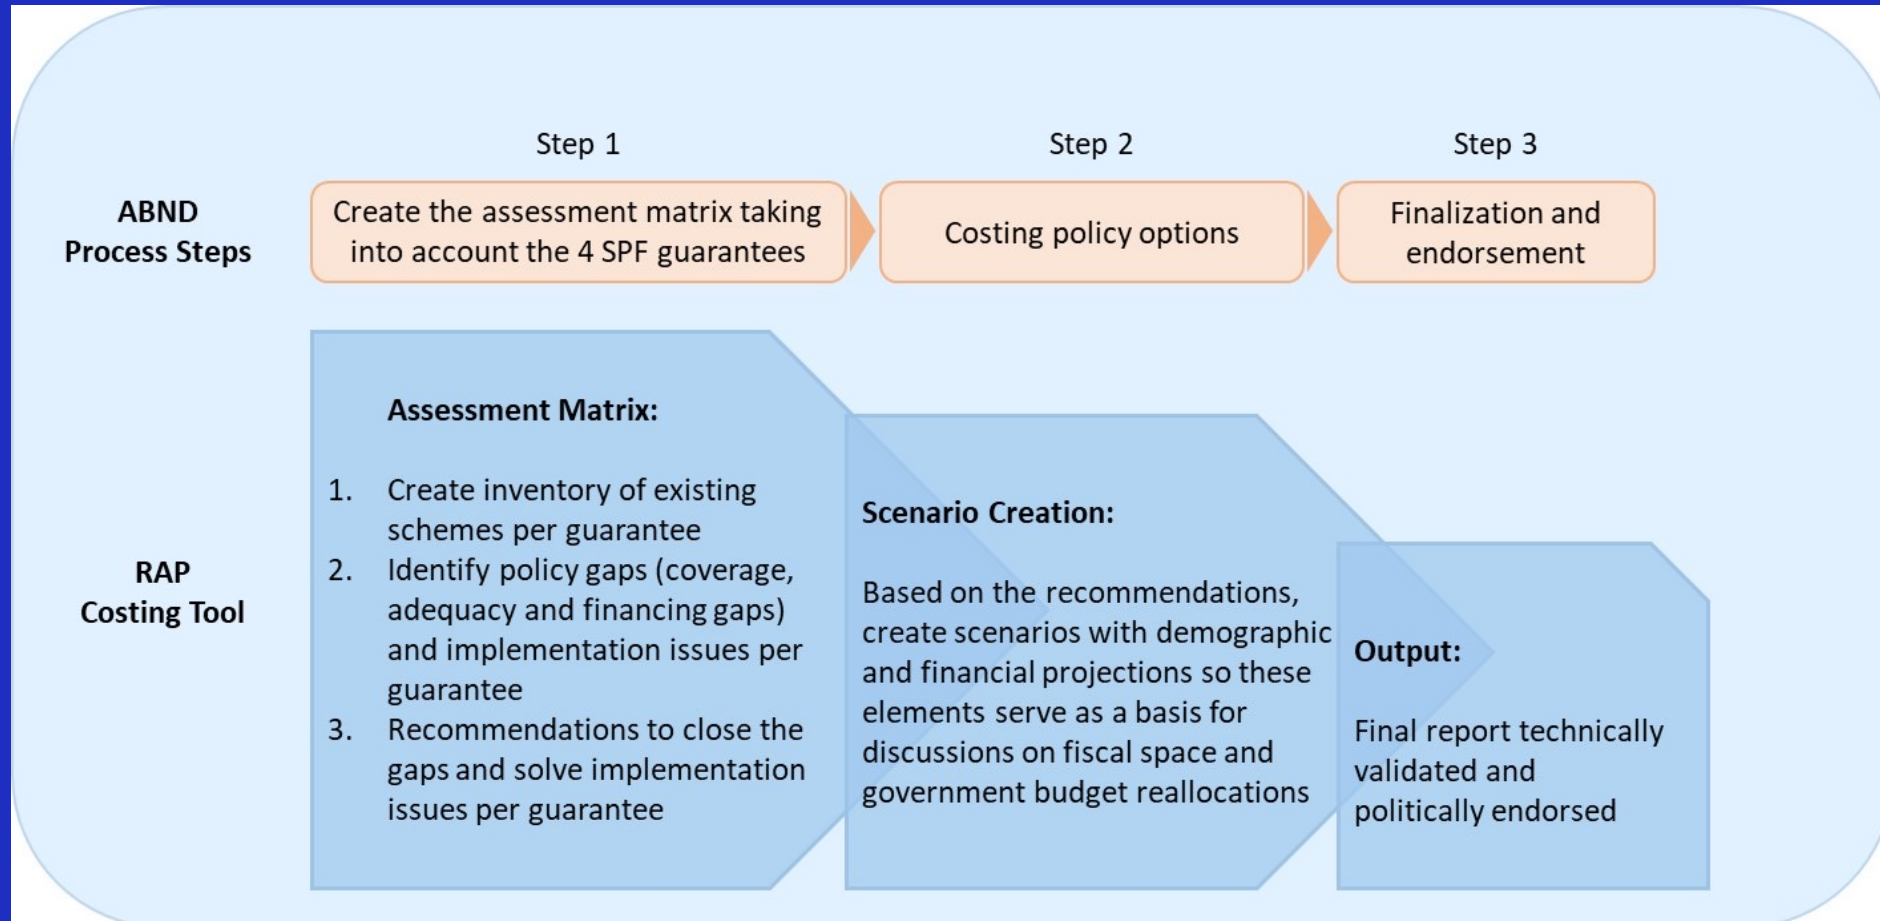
Step 1

Step 2

Step 3

ABND
Process Steps

Create the assessment matrix taking into account the 4 SPF guarantees

Costing policy options

Finalization and endorsement

RAP
Costing Tool

Assessment Matrix:

1. Create inventory of existing schemes per guarantee
2. Identify policy gaps (coverage, adequacy and financing gaps) and implementation issues per guarantee
3. Recommendations to close the gaps and solve implementation issues per guarantee

Scenario Creation:

Based on the recommendations, create scenarios with demographic and financial projections so these elements serve as a basis for discussions on fiscal space and government budget reallocations

Output:

Final report technically validated and politically endorsed